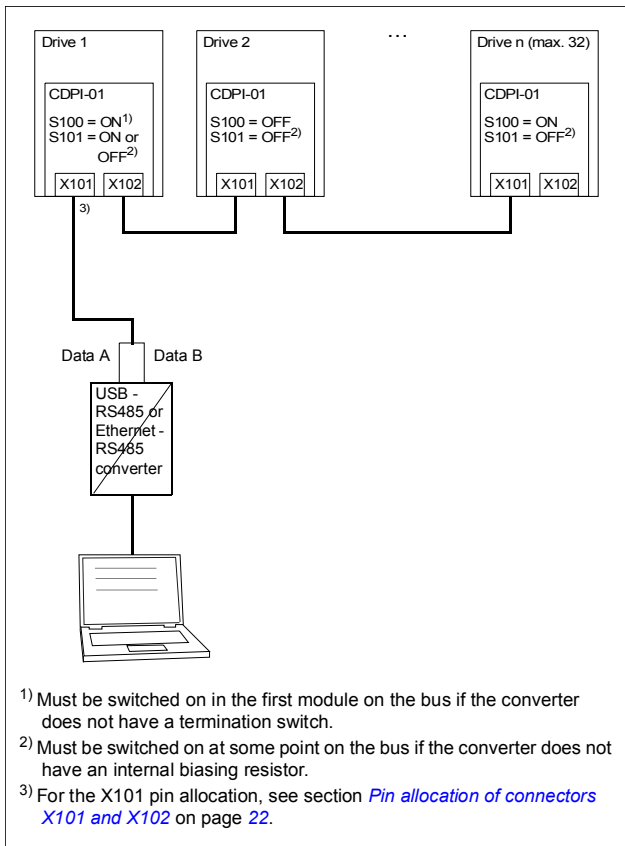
Drive 1

CDPI-01

S100 = ON$^{1)}$
S101 = ON or OFF$^{2)}$

X101 X102

$^{3)}$

Drive 2

CDPI-01

S100 = OFF
S101 = OFF$^{2)}$

X101 X102

…

Drive n (max. 32)

CDPI-01

S100 = ON
S101 = OFF$^{2)}$

X101 X102

Data A Data B

USB - RS485 or Ethernet - RS485 converter

$^{1)}$ Must be switched on in the first module on the bus if the converter does not have a termination switch.

$^{2)}$ Must be switched on at some point on the bus if the converter does not have an internal biasing resistor.

$^{3)}$ For the X101 pin allocation, see section *Pin allocation of connectors X101 and X102* on page *22*.